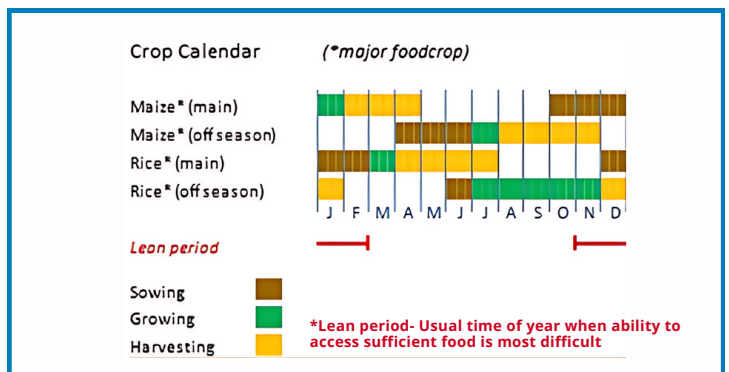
Crop Calendar (*major foodcrop)

Maize* (main)
Maize* (off season)
Rice* (main)
Rice* (off season)

J F M A M J J A S O N D

Lean period

Sowing
Growing
Harvesting

*Lean period- Usual time of year when ability to access sufficient food is most difficult